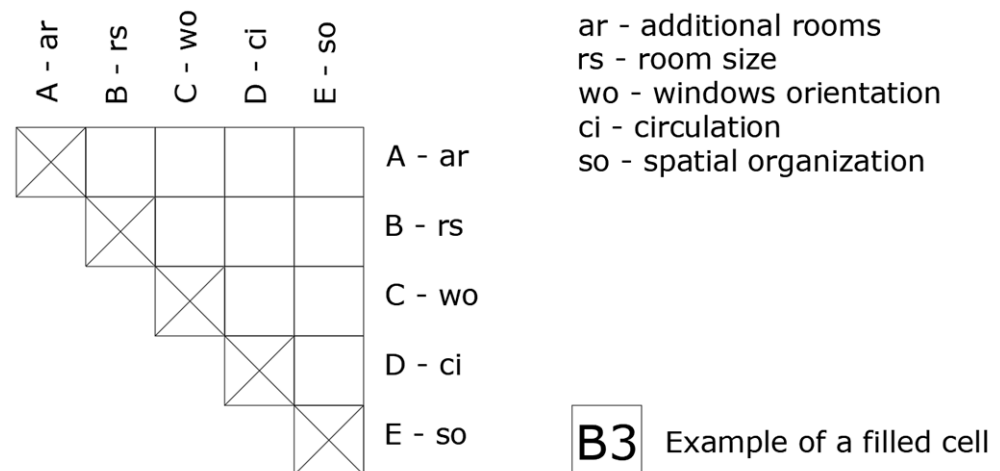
A - ar
B - rs
C - wo
D - ci
E - so

A - ar
B - rs
C - wo
D - ci
E - so

ar - additional rooms
rs - room size
wo - windows orientation
ci - circulation
so - spatial organization

B3 Example of a filled cell